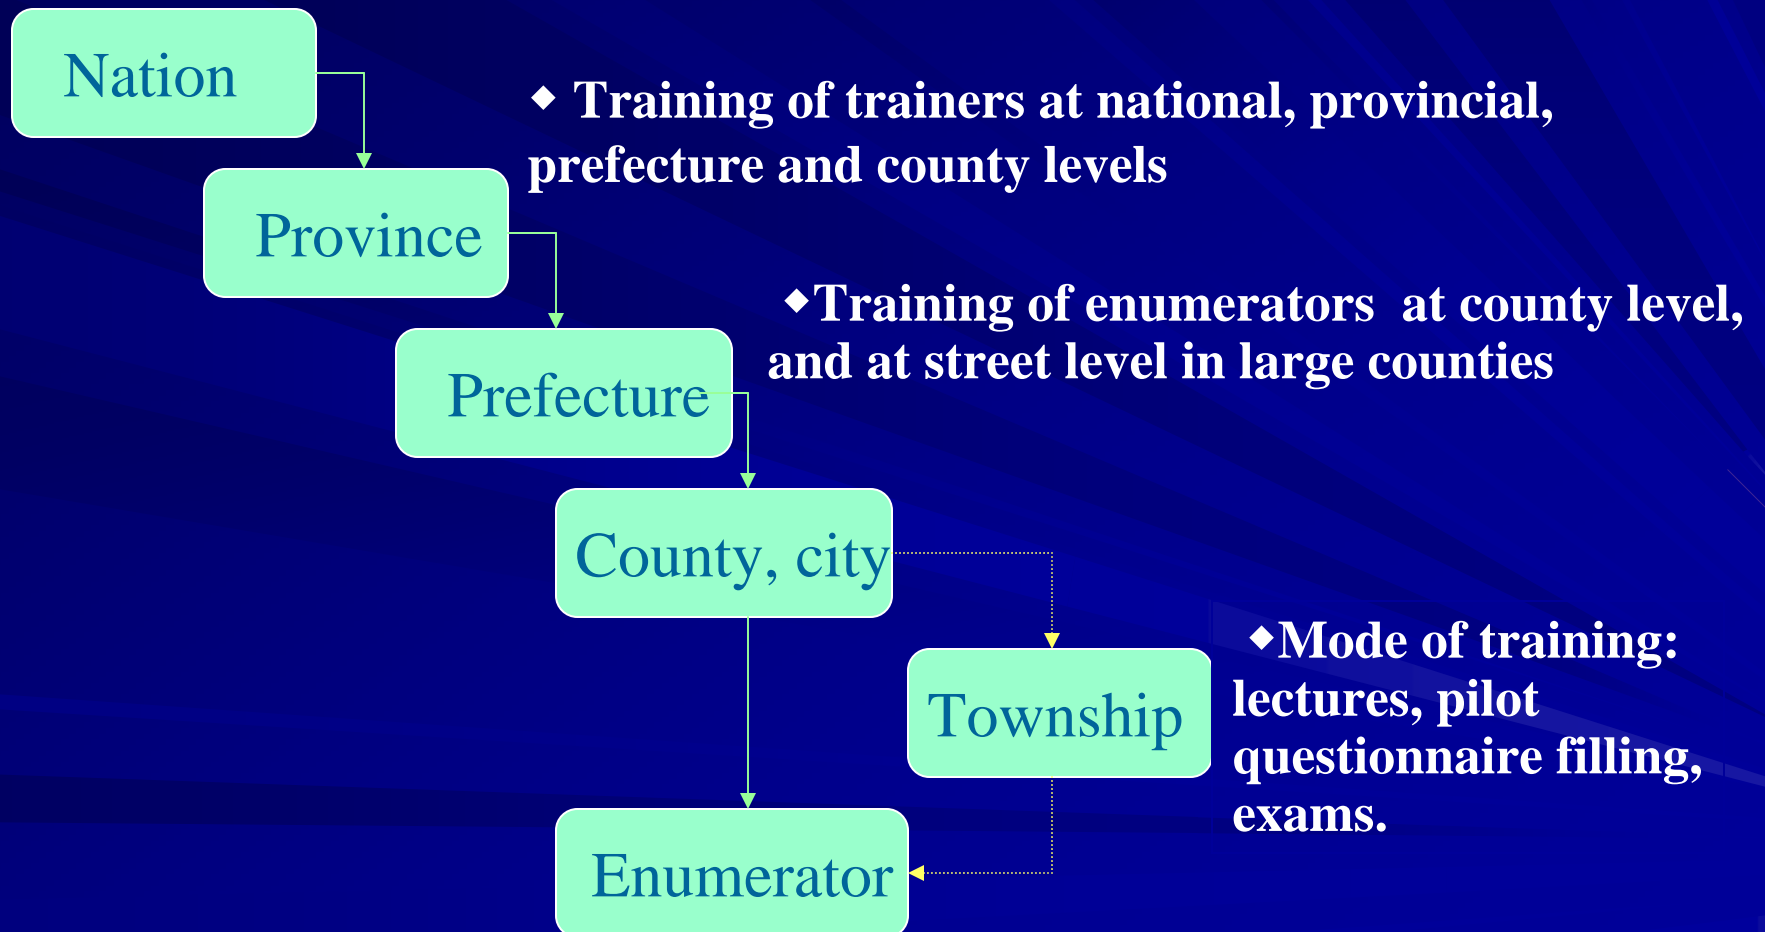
Nation

◆ Training of trainers at national, provincial, prefecture and county levels

Province

◆Training of enumerators at county level, and at street level in large counties

Prefecture

County, city

Township

◆Mode of training: lectures, pilot questionnaire filling, exams.

Enumerator